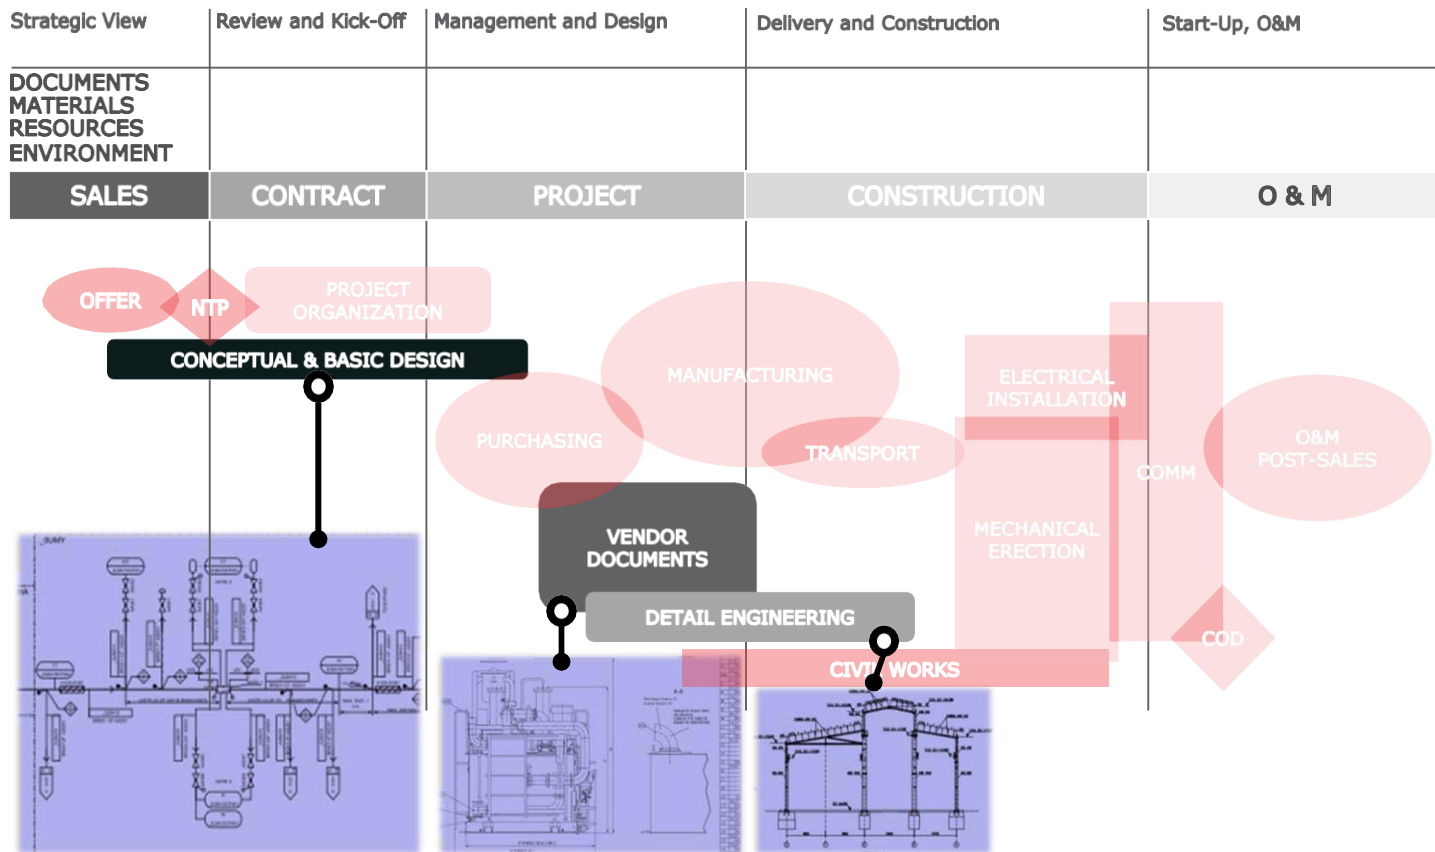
Strategic View
Review and Kick-Off
Management and Design
Delivery and Construction
Start-Up, O&M

DOCUMENTS
MATERIALS
RESOURCES
ENVIRONMENT

SALES
CONTRACT
PROJECT
CONSTRUCTION
O & M

OFFER
NTP
PROJECT ORGANIZATION
CONCEPTUAL & BASIC DESIGN
MANUFACTURING
ELECTRICAL INSTALLATION
PURCHASING
TRANSPORT
O&M POST-SALES
COMM
VENDOR DOCUMENTS
MECHANICAL ERECTION
DETAIL ENGINEERING
COD
CIVIL WORKS